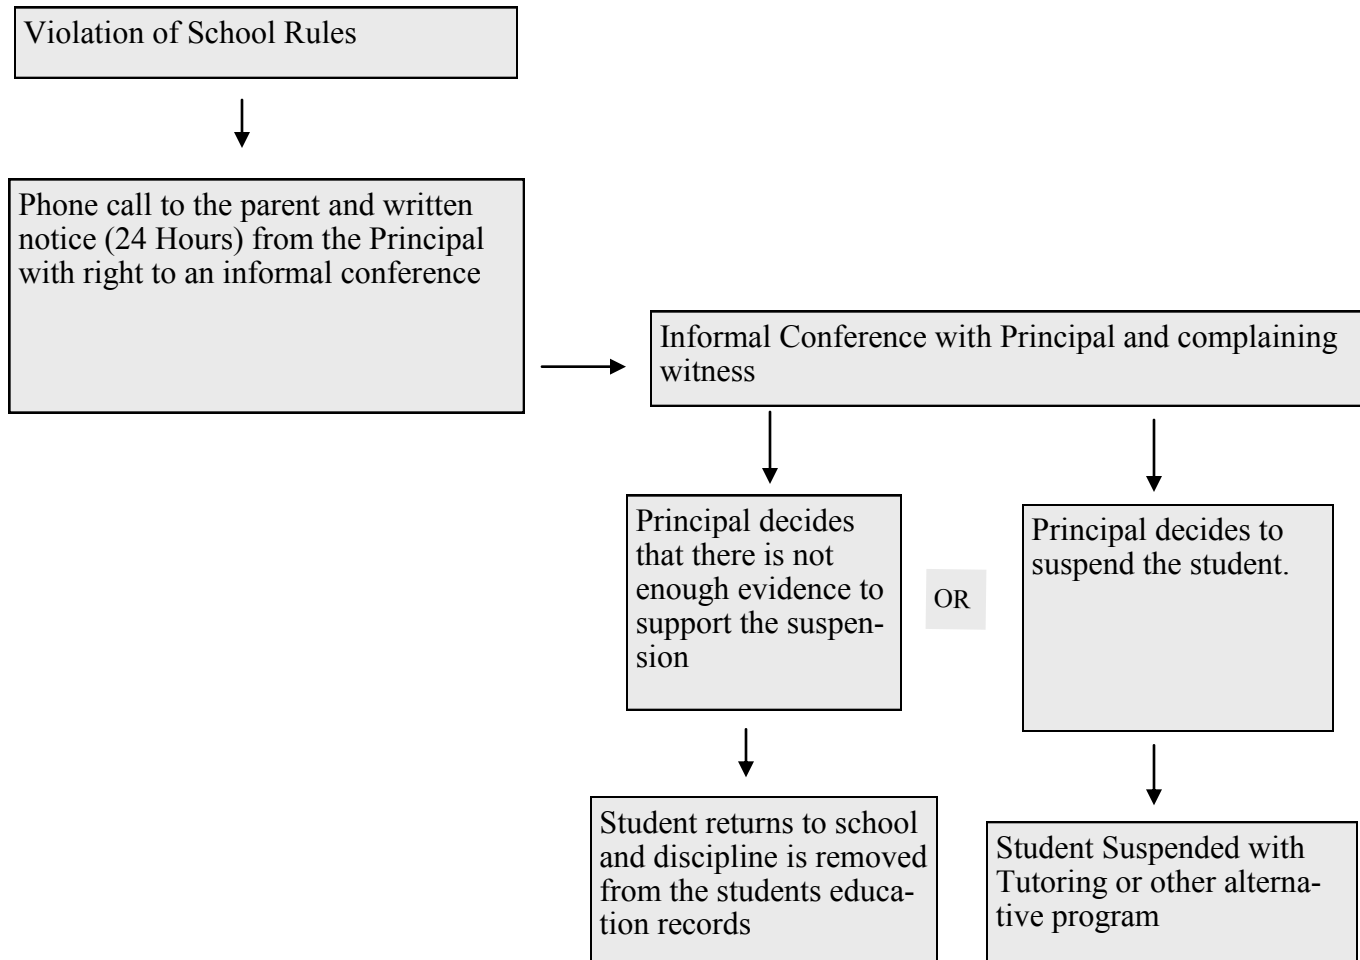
Violation of School Rules

Phone call to the parent and written notice (24 Hours) from the Principal with right to an informal conference

Informal Conference with Principal and complaining witness

Principal decides that there is not enough evidence to support the suspension

OR

Principal decides to suspend the student.

Student returns to school and discipline is removed from the students education records

Student Suspended with Tutoring or other alternative program